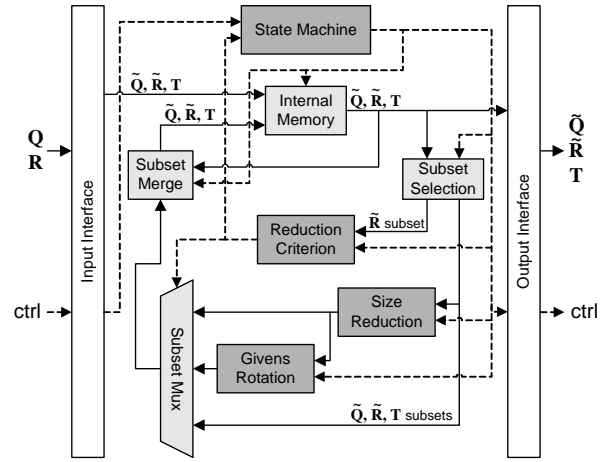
State Machine

$\tilde{Q}, \tilde{R}, T$

Internal Memory

$\tilde{Q}, \tilde{R}, T$

$\tilde{Q}, \tilde{R}, T$

Q
R

Subset Merge

Subset Selection

$\tilde{Q}$
$\tilde{R}$
T

Input Interface

Output Interface

Reduction Criterion

$\tilde{R}$ subset

ctrl

ctrl

Size Reduction

Subset Mux

Givens Rotation

$\tilde{Q}, \tilde{R}, T$ subsets